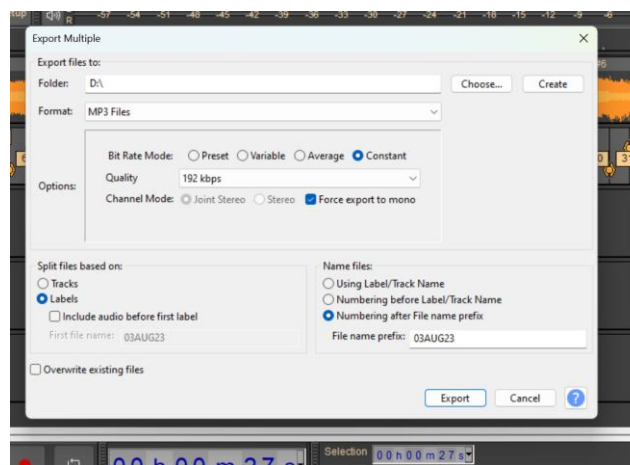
R -57 -54 -51 -48 -45 -42 -39 -36 -33 -30 -27 -24 -21 -18 -15 -12 -9 -6

Export Multiple

Export files to:

Folder: D:\

Choose...

Create

Format: MP3 Files

Options:

Bit Rate Mode: Preset Variable Average Constant

Quality 192 kbps

Channel Mode: Joint Stereo Stereo Force export to mono

Split files based on:

Tracks

Labels

Include audio before first label

First file name: 03AUG23

Name files:

Using Label/Track Name

Numbering before Label/Track Name

Numbering after File name prefix

File name prefix: 03AUG23

Overwrite existing files

Export

Cancel

?

Selection 00 h 00 m 27 s

00 h 00 m 27 s